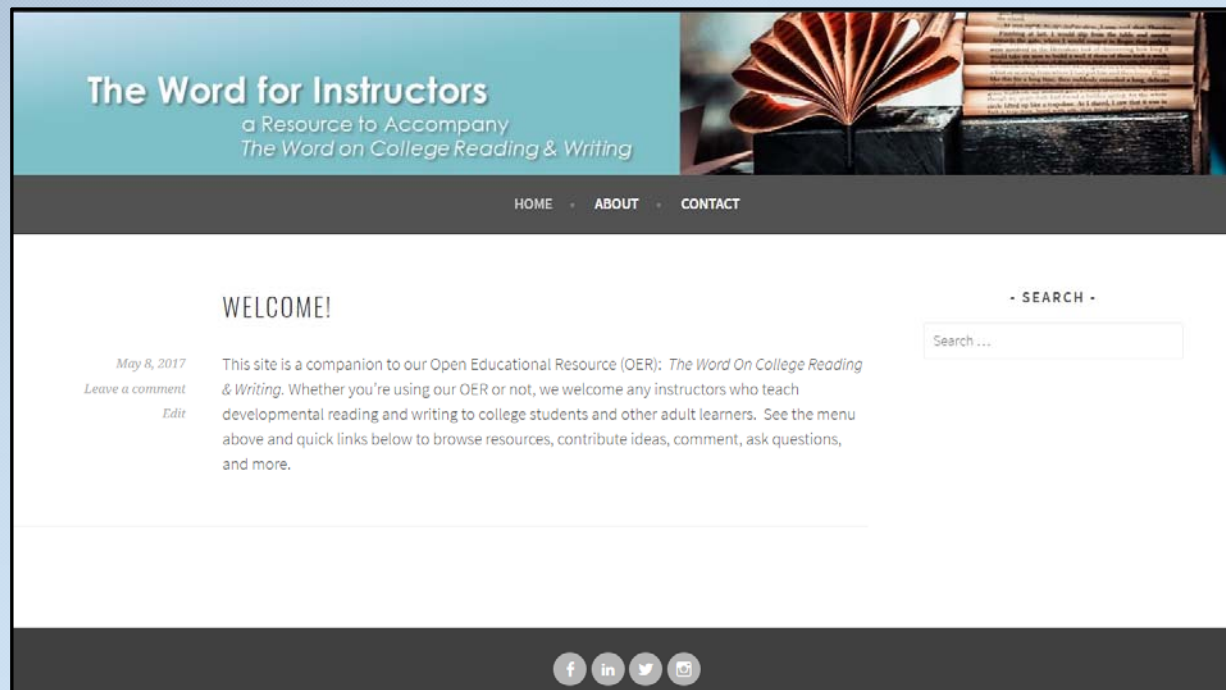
The Word for Instructors
a Resource to Accompany
The Word on College Reading & Writing

HOME · ABOUT · CONTACT

WELCOME!

May 8, 2017
Leave a comment
Edit

This site is a companion to our Open Educational Resource (OER): The Word On College Reading & Writing. Whether you're using our OER or not, we welcome any instructors who teach developmental reading and writing to college students and other adult learners. See the menu above and quick links below to browse resources, contribute ideas, comment, ask questions, and more.

- SEARCH -

Search ...

f in